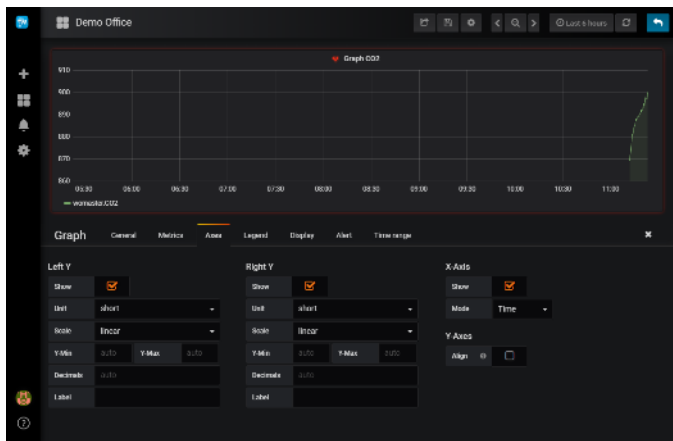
Demo Office

Last 6 hours

Graph CO2

910
900
890
880
870
860

05:30 06:00 06:30 07:00 07:30 08:00 08:30 09:00 09:30 10:00 10:30 11:00

— womasta.CO2

Graph General Metrics Axes Legend Display Alert Time range

Left Y
Show
Unit short
Scale linear
Y-Min auto Y-Max auto
Decimals auto
Label

Right Y
Show
Unit short
Scale linear
Y-Min auto Y-Max auto
Decimals auto
Label

X-Axis
Show
Mode Time

Y-Axes
Align